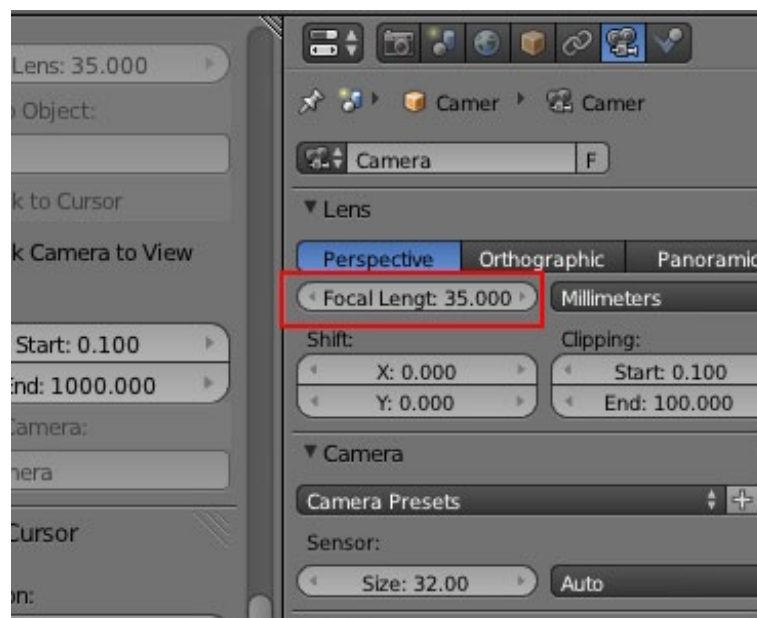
Lens: 35.000
Object:
k to Cursor
k Camera to View
Start: 0.100
End: 1000.000
Camera:
nera
Cursor
on:

Camer Camer
Camera F
▼ Lens
Perspective Orthographic Panoramic
Focal Lengt: 35.000 Millimeters
Shift:
X: 0.000
Y: 0.000
Clipping:
Start: 0.100
End: 100.000
▼ Camera
Camera Presets
Sensor:
Size: 32.00 Auto